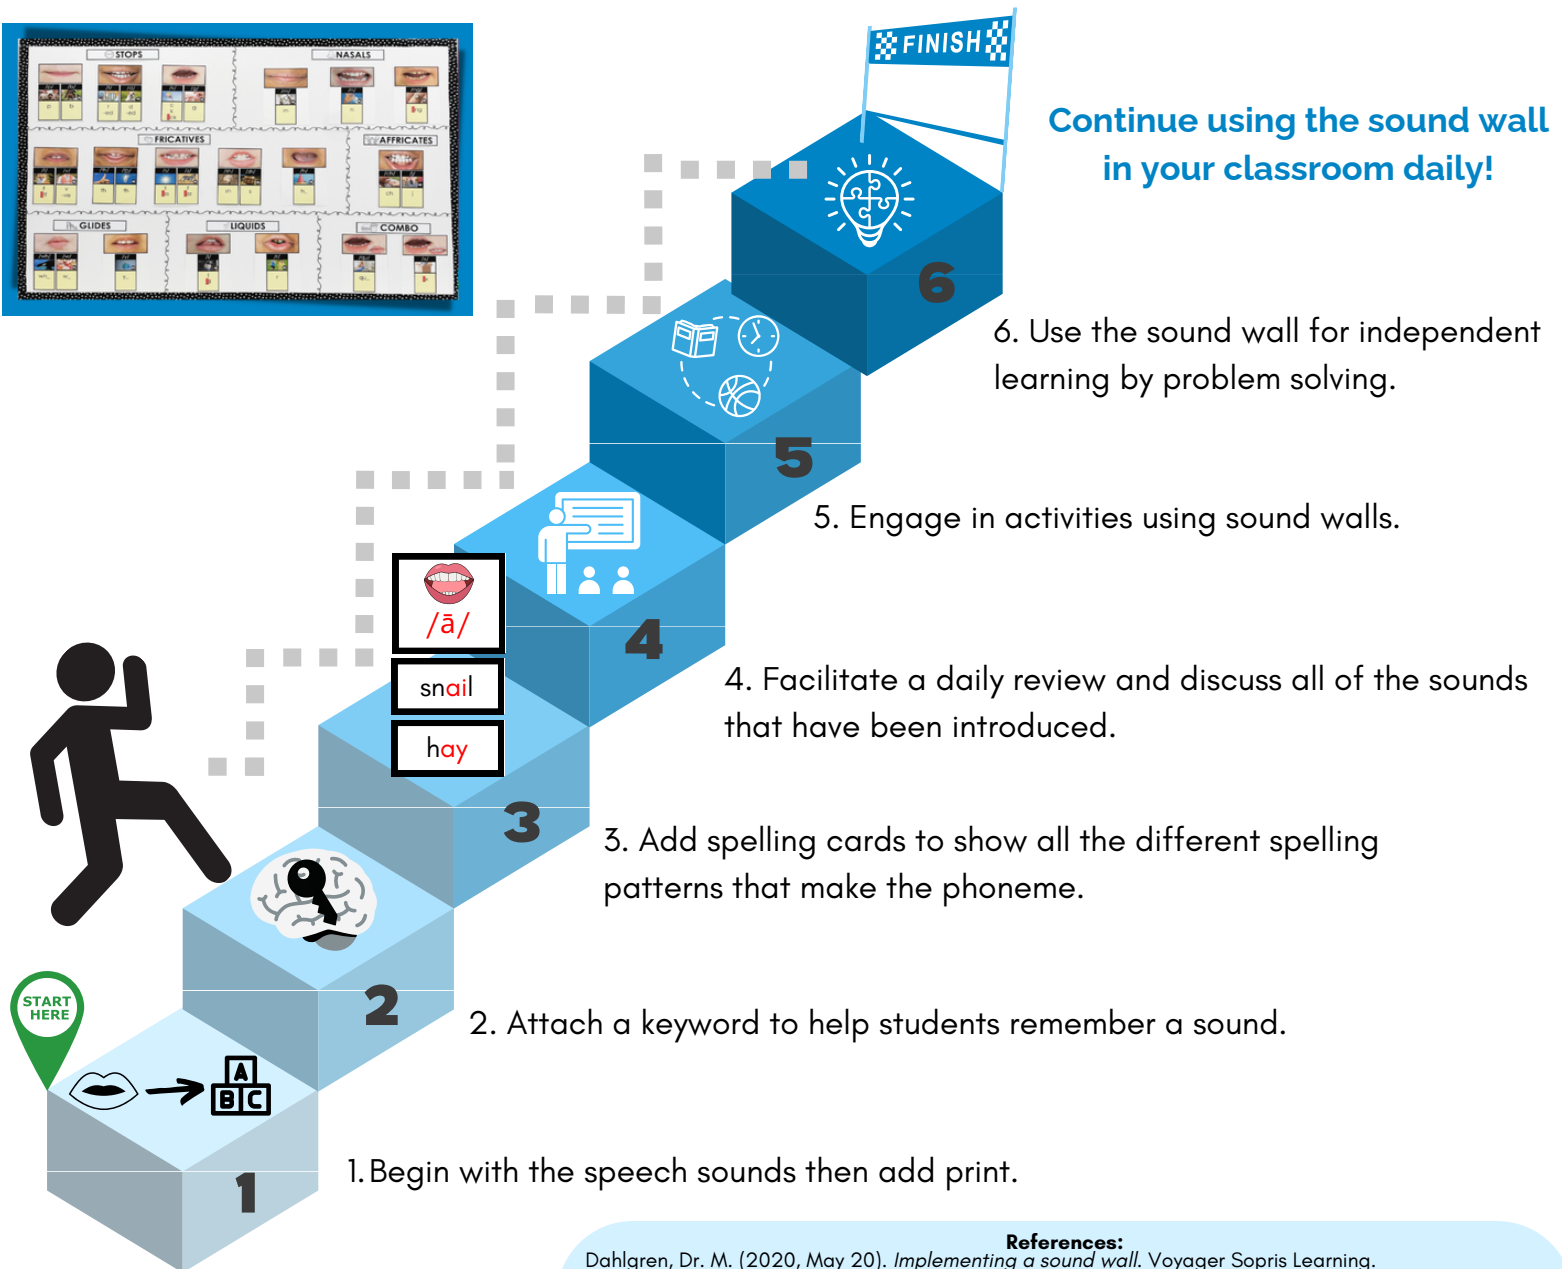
STOPS
NASALS
FRICATIVES
AFFRICATES
GLIDES
LIQUIDS
COMBO

FINISH

Continue using the sound wall in your classroom daily!

6

6. Use the sound wall for independent learning by problem solving.

5

5. Engage in activities using sound walls.

/ā/

snail

hay

4

4. Facilitate a daily review and discuss all of the sounds that have been introduced.

3

3. Add spelling cards to show all the different spelling patterns that make the phoneme.

2

2. Attach a keyword to help students remember a sound.

START HERE

A B C

1

1. Begin with the speech sounds then add print.

References:
Dahlgren, Dr. M. (2020, May 20). *Implementing a sound wall.* Voyager Sopris Learning.